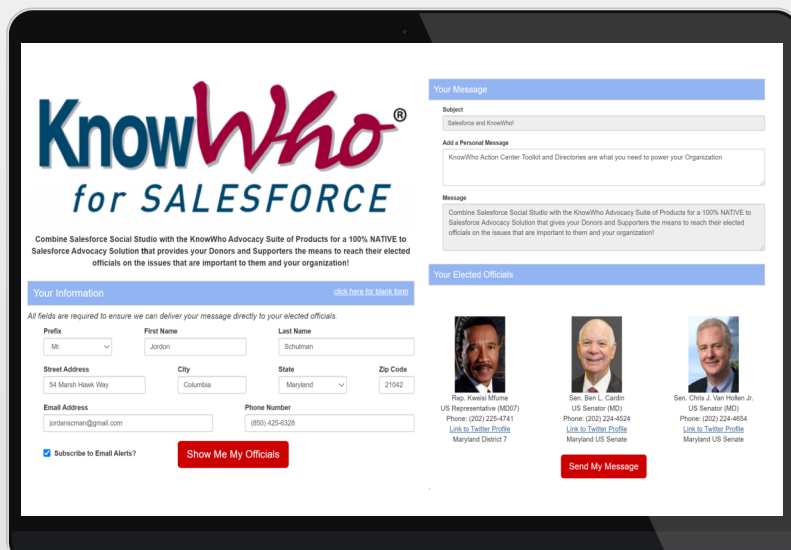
KnowWho®
for SALESFORCE

Combine Salesforce Social Studio with the KnowWho Advocacy Suite of Products for a 100% NATIVE to Salesforce Advocacy Solution that provides your Donors and Supporters the means to reach their elected officials on the issues that are important to them and your organization!

Your Information
click here for blank form

All fields are required to ensure we can deliver your message directly to your elected officials.

Prefix
Mr.
First Name
Jordon
Last Name
Schulman

Street Address
54 Marsh Hawk Way
City
Columbia
State
Maryland
Zip Code
21042

Email Address
jordanscman@gmail.com
Phone Number
(850) 425-6328

Subscribe to Email Alerts?

Show Me My Officials

Your Message

Subject
Salesforce and KnowWho!

Add a Personal Message
KnowWho Action Center Toolkit and Directories are what you need to power your Organization

Message
Combine Salesforce Social Studio with the KnowWho Advocacy Suite of Products for a 100% NATIVE to Salesforce Advocacy Solution that gives your Donors and Supporters the means to reach their elected officials on the issues that are important to them and your organization!

Your Elected Officials

Rep. Kweisi Mfume
US Representative (MD07)
Phone: (202) 225-4741
Link to Twitter Profile
Maryland District 7

Sen. Ben L. Cardin
US Senator (MD)
Phone: (202) 224-4524
Link to Twitter Profile
Maryland US Senate

Sen. Chris J. Van Hollen Jr.
US Senator (MD)
Phone: (202) 224-4654
Link to Twitter Profile
Maryland US Senate

Send My Message